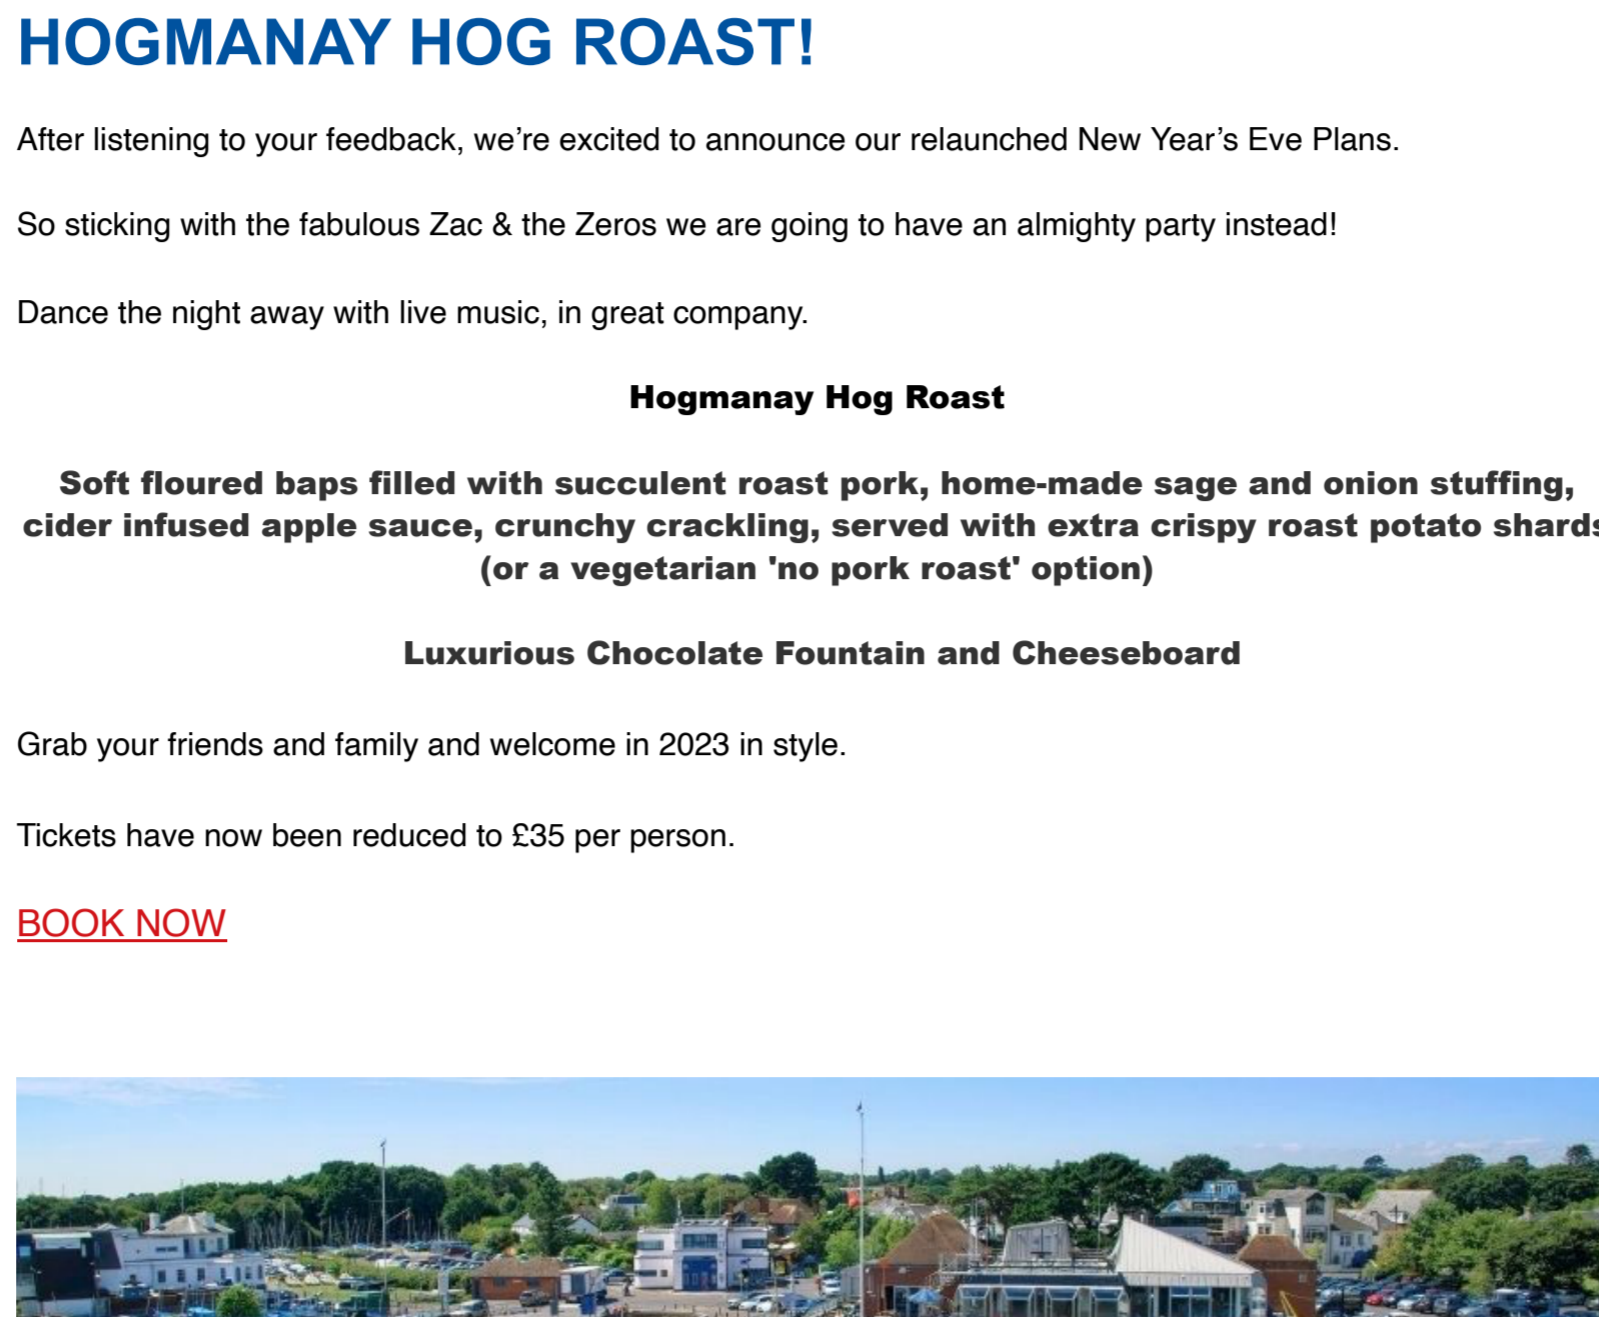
HOGMANAY HOG ROAST!

After listening to your feedback, we’re excited to announce our relaunched New Year’s Eve Plans.

So sticking with the fabulous Zac & the Zeros we are going to have an almighty party instead!

Dance the night away with live music, in great company.

Hogmanay Hog Roast

Soft floured baps filled with succulent roast pork, home-made sage and onion stuffing, cider infused apple sauce, crunchy crackling, served with extra crispy roast potato shard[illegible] (or a vegetarian 'no pork roast' option)

Luxurious Chocolate Fountain and Cheeseboard

Grab your friends and family and welcome in 2023 in style.

Tickets have now been reduced to £35 per person.

BOOK NOW